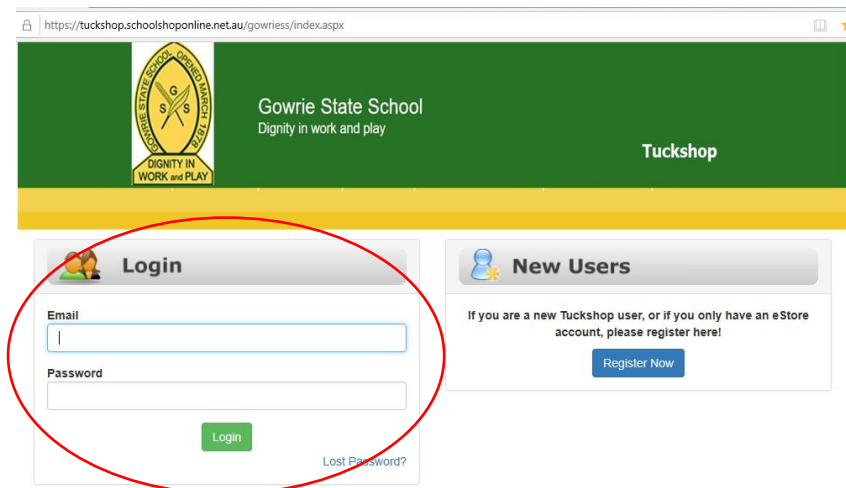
https://tuckshop.schoolshoponline.net.au/gowriess/index.aspx

GOWRIE STATE SCHOOL OPENED MARCH 1878
G S S
DIGNITY IN WORK and PLAY

Gowrie State School
Dignity in work and play

Tuckshop

Login

Email

Password

Login

Lost Password?

New Users

If you are a new Tuckshop user, or if you only have an eStore account, please register here!

Register Now